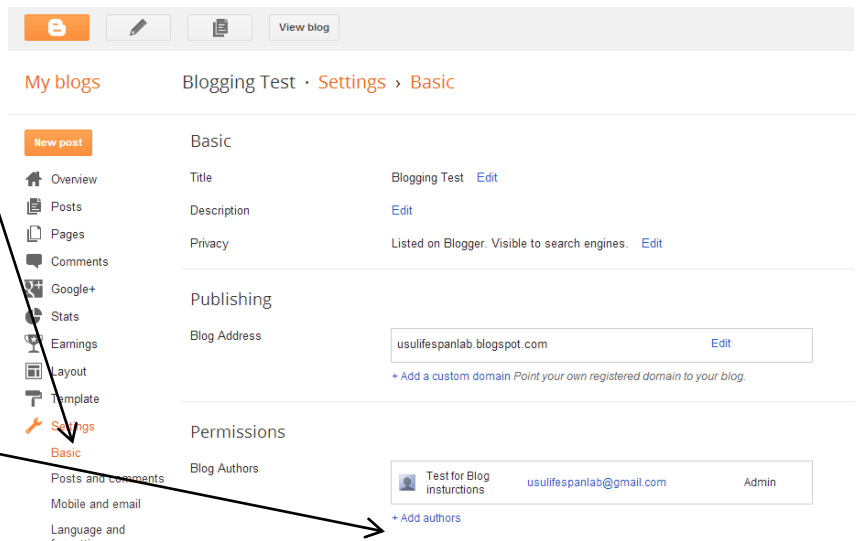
View blog

My blogs

Blogging Test · Settings › Basic

New post

Overview
Posts
Pages
Comments
Google+
Stats
Earnings
Layout
Template
Settings
Basic
Posts and comments
Mobile and email
Language and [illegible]

Basic

Title
Blogging Test Edit

Description
Edit

Privacy
Listed on Blogger. Visible to search engines. Edit

Publishing

Blog Address
usulifespanlab.blogspot.com Edit

+ Add a custom domain Point your own registered domain to your blog.

Permissions

Blog Authors
Test for Blog insturctions usulifespanlab@gmail.com Admin

+ Add authors